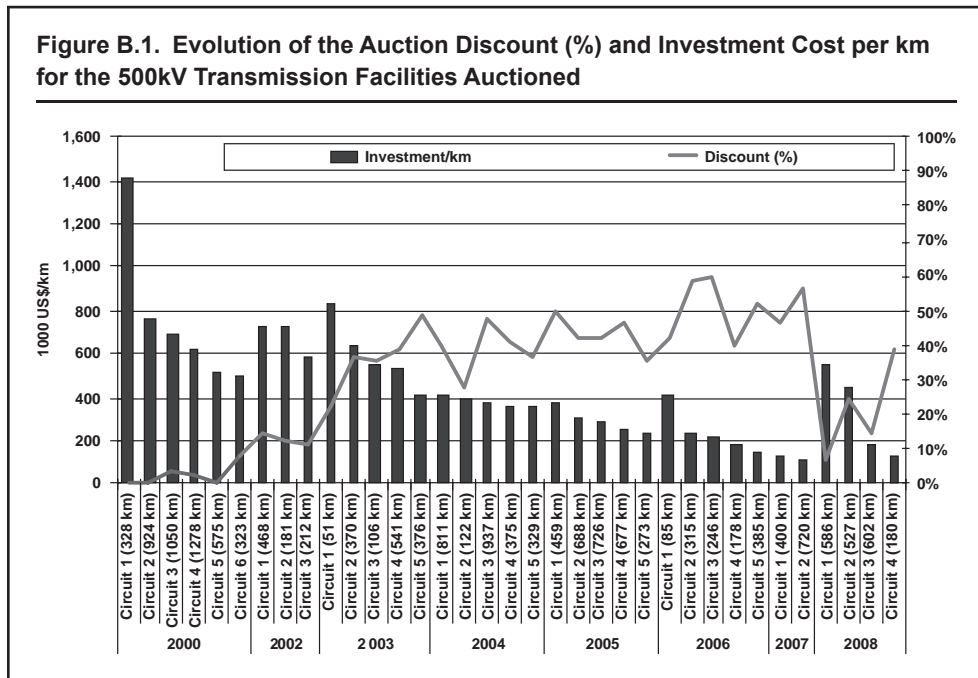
Figure B.1. Evolution of the Auction Discount (%) and Investment Cost per km for the 500kV Transmission Facilities Auctioned

Investment/km
Discount (%)

1000 US$/km

1,600
1,400
1,200
1,000
800
600
400
200
0

100%
90%
80%
70%
60%
50%
40%
30%
20%
10%
0%

Circuit 1 (328 km)
Circuit 2 (924 km)
Circuit 3 (1050 km)
Circuit 4 (1278 km)
Circuit 5 (575 km)
Circuit 6 (323 km)
Circuit 1 (468 km)
Circuit 2 (181 km)
Circuit 3 (212 km)
Circuit 1 (51 km)
Circuit 2 (370 km)
Circuit 3 (106 km)
Circuit 4 (541 km)
Circuit 5 (376 km)
Circuit 1 (811 km)
Circuit 2 (122 km)
Circuit 3 (937 km)
Circuit 4 (375 km)
Circuit 5 (329 km)
Circuit 1 (459 km)
Circuit 2 (688 km)
Circuit 3 (726 km)
Circuit 4 (677 km)
Circuit 5 (273 km)
Circuit 1 (85 km)
Circuit 2 (315 km)
Circuit 3 (246 km)
Circuit 4 (178 km)
Circuit 5 (385 km)
Circuit 1 (400 km)
Circuit 2 (720 km)
Circuit 1 (586 km)
Circuit 2 (527 km)
Circuit 3 (602 km)
Circuit 4 (180 km)

2000
2002
2 003
2004
2005
2006
2007
2008